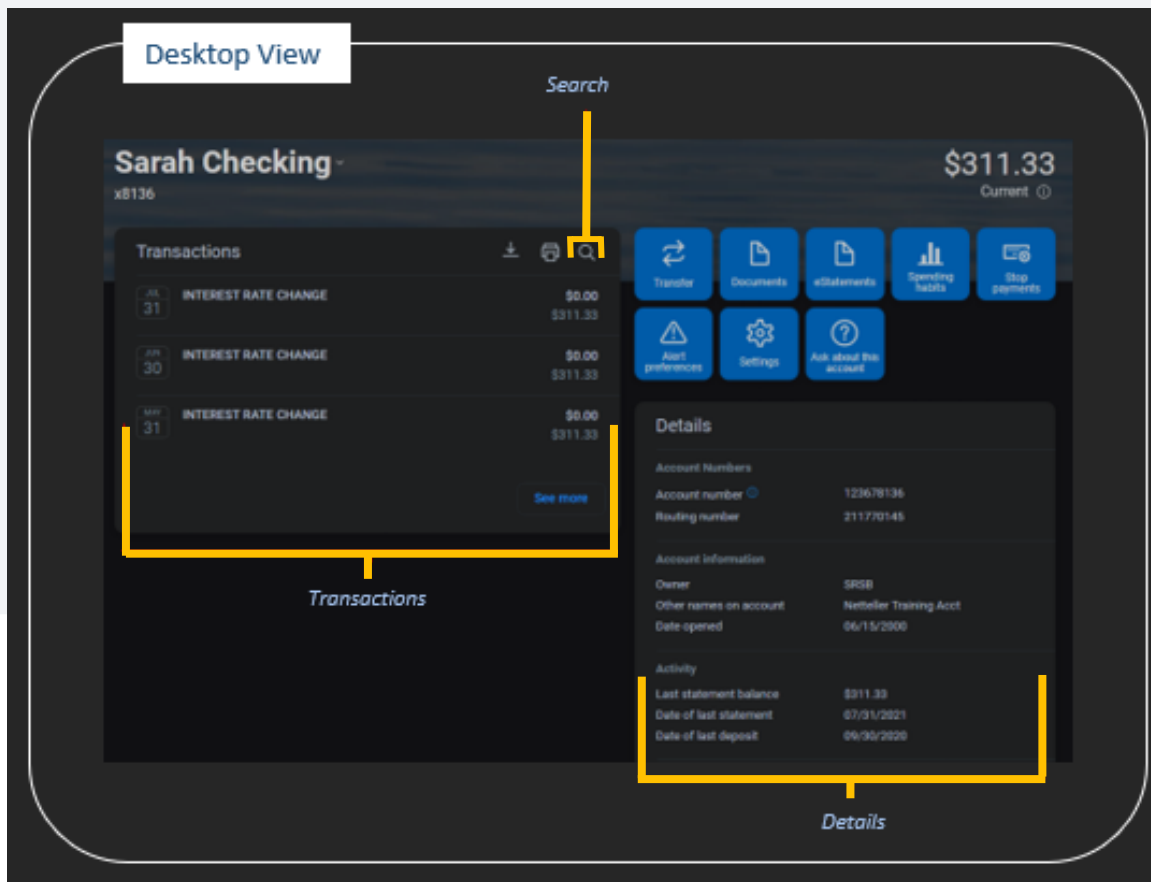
Desktop View

Search

Sarah Checking
x8136

$311.33
Current

Transactions

JUL 31 INTEREST RATE CHANGE $0.00 $311.33

JUN 30 INTEREST RATE CHANGE $0.00 $311.33

MAY 31 INTEREST RATE CHANGE $0.00 $311.33

See more

Transfer
Documents
eStatements
Spending habits
Stop payments
Alert preferences
Settings
Ask about this account

Details

Account Numbers
Account number 123678136
Routing number 211770145

Account information
Owner SRSB
Other names on account Netteller Training Acct
Date opened 06/15/2000

Activity
Last statement balance $311.33
Date of last statement 07/31/2021
Date of last deposit 09/30/2020

Transactions

Details